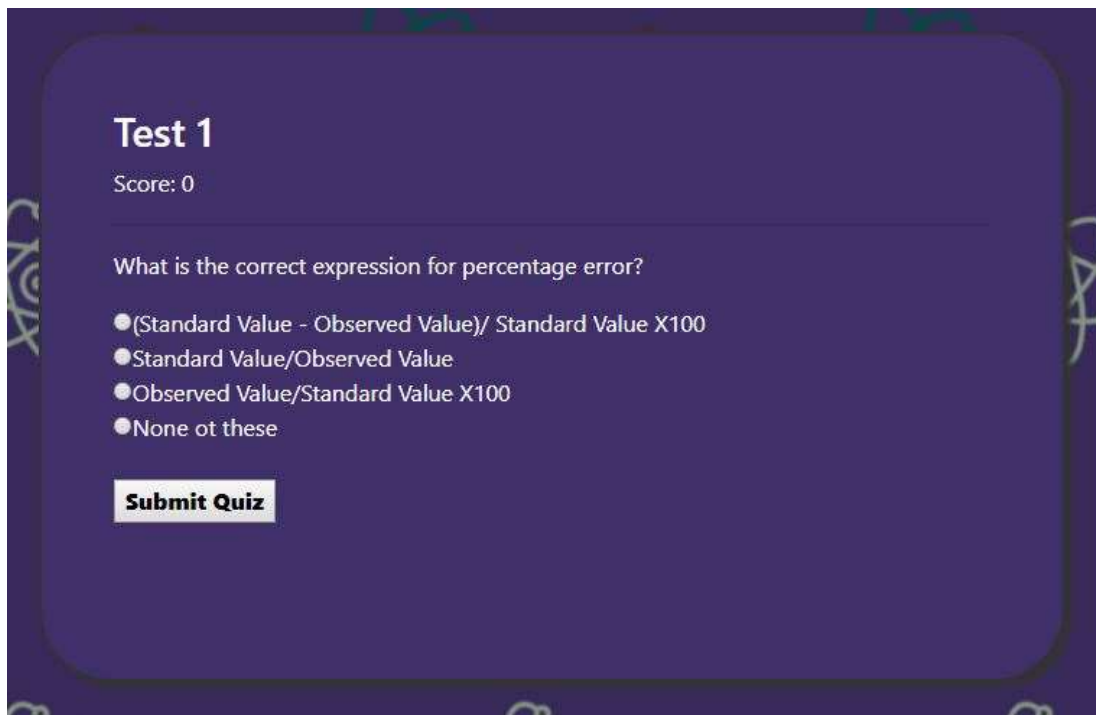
Test 1

Score: 0

What is the correct expression for percentage error?

(Standard Value - Observed Value)/ Standard Value X100
Standard Value/Observed Value
Observed Value/Standard Value X100
None ot these

Submit Quiz